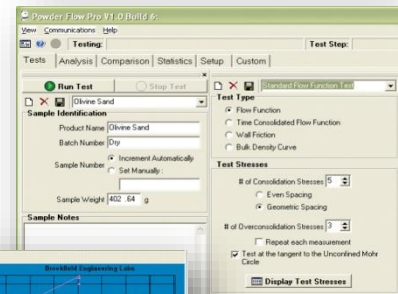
Powder Flow Pro V1.0 Build 6:
View Communications Help
Testing: Test Step:
Tests Analysis Comparison Statistics Setup Custom
Run Test Stop Test
Olivine Sand
Sample Identification
Product Name Olivine Sand
Batch Number Dry
Sample Number Increment Automatically
Set Manually :
Sample Weight 402 .64 g
Sample Notes
Standard Flow Function Test
Test Type
Flow Function
Time Consolidated Flow Function
Wall Friction
Bulk Density Curve
Test Stresses
# of Consolidation Stresses 5
Even Spacing
Geometric Spacing
# of Overconsolidation Stresses 3
Repeat each measurement
Test at the tangent to the Unconfined Mohr Circle
Display Test Stresses
Brookfield Engineering Labs